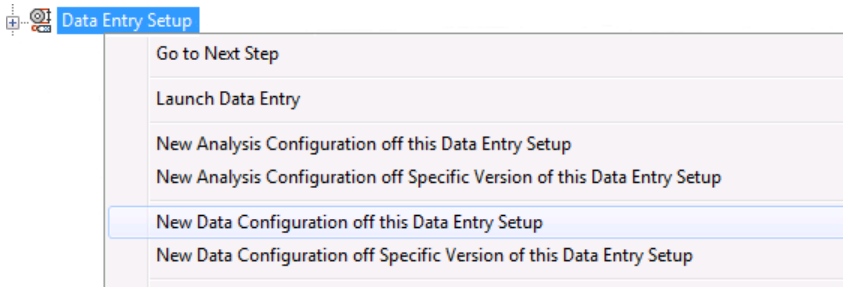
Data Entry Setup

Go to Next Step

Launch Data Entry

New Analysis Configuration off this Data Entry Setup

New Analysis Configuration off Specific Version of this Data Entry Setup

New Data Configuration off this Data Entry Setup

New Data Configuration off Specific Version of this Data Entry Setup